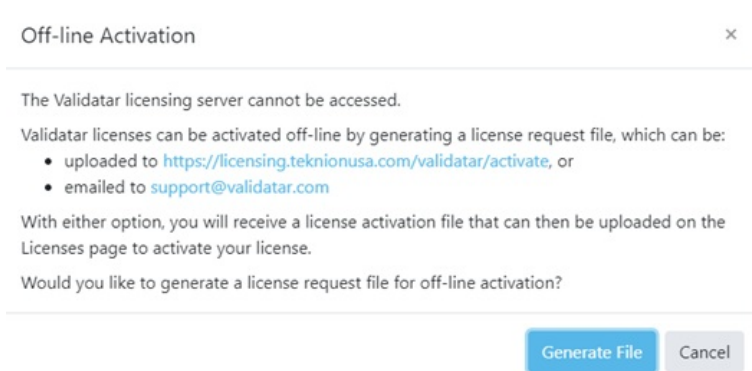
Off-line Activation

×

The Validatar licensing server cannot be accessed.

Validatar licenses can be activated off-line by generating a license request file, which can be:

- uploaded to https://licensing.teknionusa.com/validatar/activate, or
- emailed to support@validatar.com

With either option, you will receive a license activation file that can then be uploaded on the Licenses page to activate your license.

Would you like to generate a license request file for off-line activation?

Generate File

Cancel